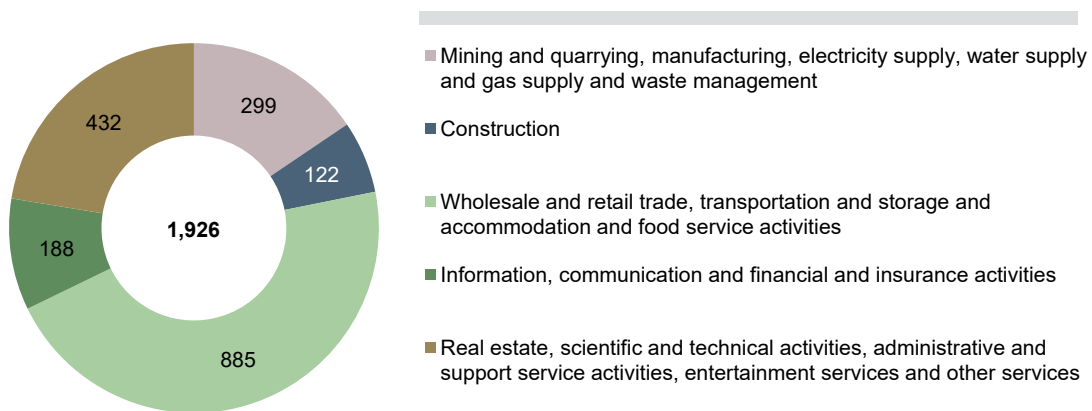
299
122
885
188
432
1,926

Mining and quarrying, manufacturing, electricity supply, water supply and gas supply and waste management

Construction

Wholesale and retail trade, transportation and storage and accommodation and food service activities

Information, communication and financial and insurance activities

Real estate, scientific and technical activities, administrative and support service activities, entertainment services and other services